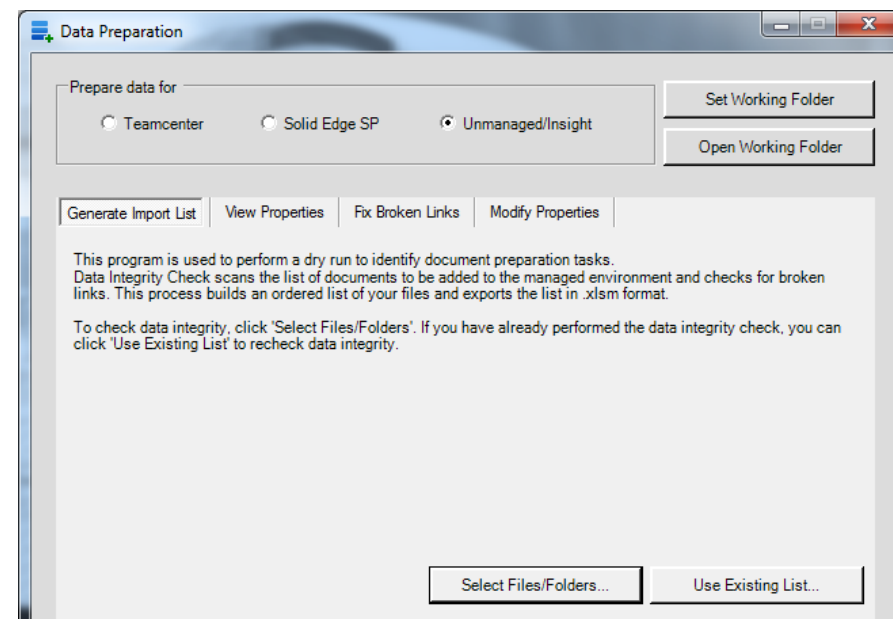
Data Preparation

Prepare data for

Teamcenter

Solid Edge SP

Unmanaged/Insight

Set Working Folder

Open Working Folder

Generate Import List

View Properties

Fix Broken Links

Modify Properties

This program is used to perform a dry run to identify document preparation tasks.
Data Integrity Check scans the list of documents to be added to the managed environment and checks for broken links. This process builds an ordered list of your files and exports the list in .xlsm format.

To check data integrity, click 'Select Files/Folders'. If you have already performed the data integrity check, you can click 'Use Existing List' to recheck data integrity.

Select Files/Folders...

Use Existing List...